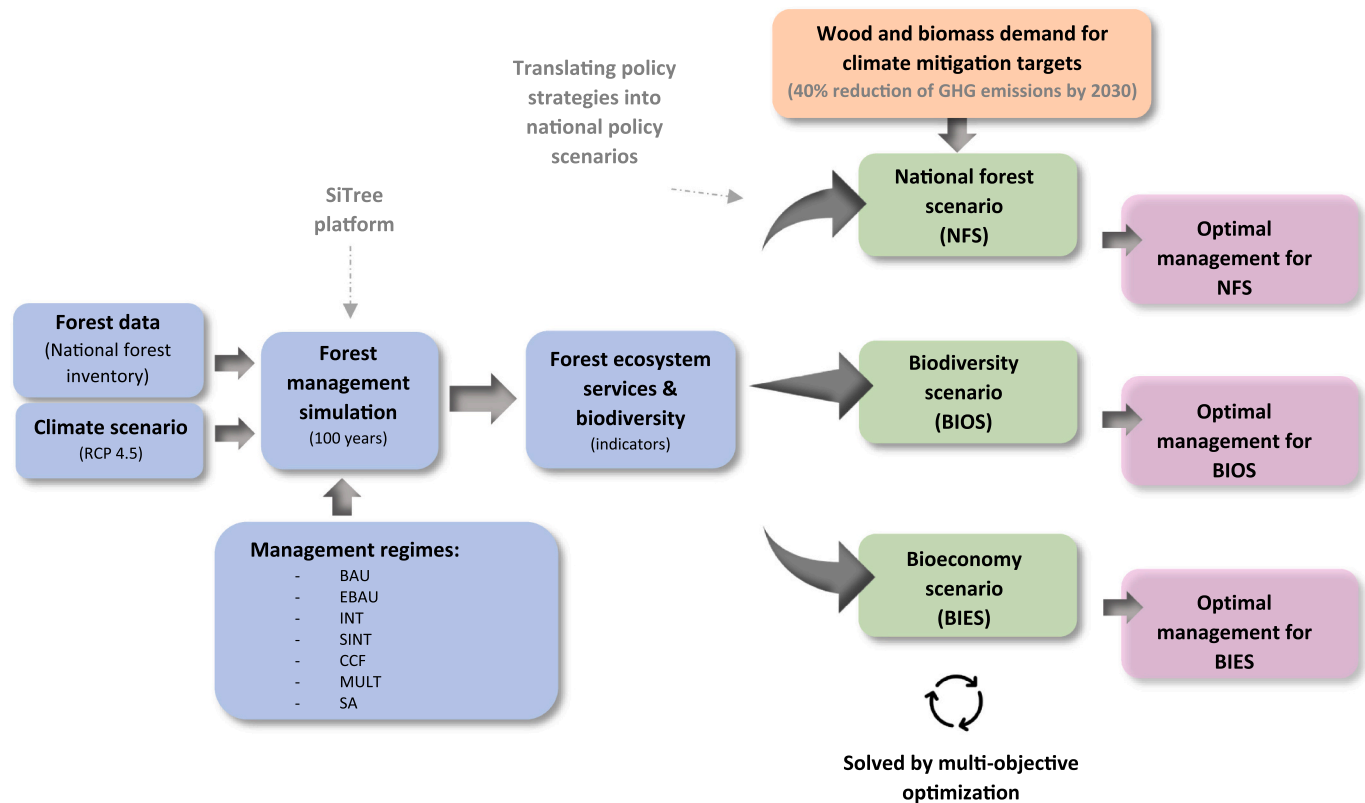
Wood and biomass demand for climate mitigation targets
(40% reduction of GHG emissions by 2030)

Translating policy strategies into national policy scenarios

SiTree platform

Forest data
(National forest inventory)

Climate scenario
(RCP 4.5)

Forest management simulation
(100 years)

Management regimes:
- BAU
- EBAU
- INT
- SINT
- CCF
- MULT
- SA

Forest ecosystem services & biodiversity
(indicators)

National forest scenario
(NFS)

Optimal management for NFS

Biodiversity scenario
(BIOS)

Optimal management for BIOS

Bioeconomy scenario
(BIES)

Optimal management for BIES

Solved by multi-objective optimization